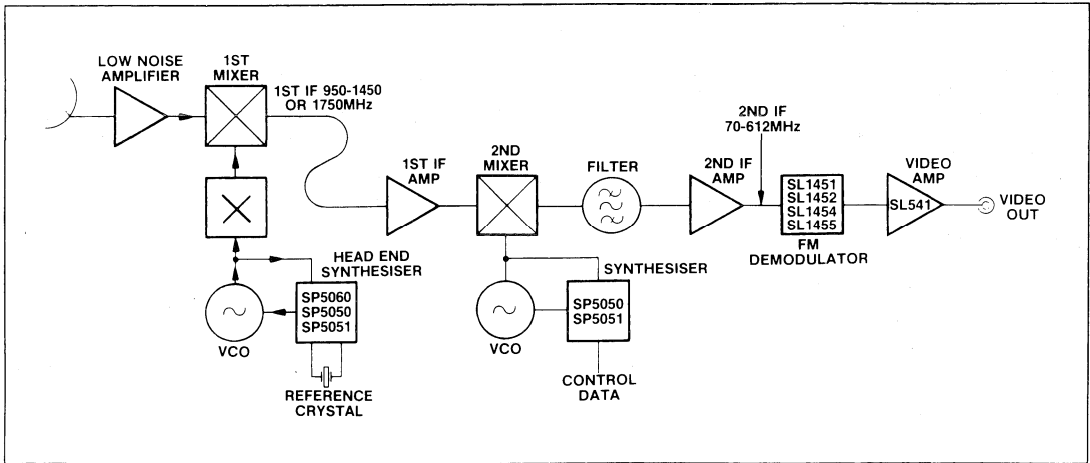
LOW NOISE AMPLIFIER

1ST MIXER

1ST IF 950-1450 OR 1750MHz

HEAD END SYNTHESISER

SP5060
SP5050
SP5051

VCO

REFERENCE CRYSTAL

1ST IF AMP

2ND MIXER

FILTER

SYNTHESISER

SP5050
SP5051

VCO

CONTROL DATA

2ND IF 70-612MHz

2ND IF AMP

SL1451
SL1452
SL1454
SL1455

FM DEMODULATOR

VIDEO AMP

SL541

VIDEO OUT